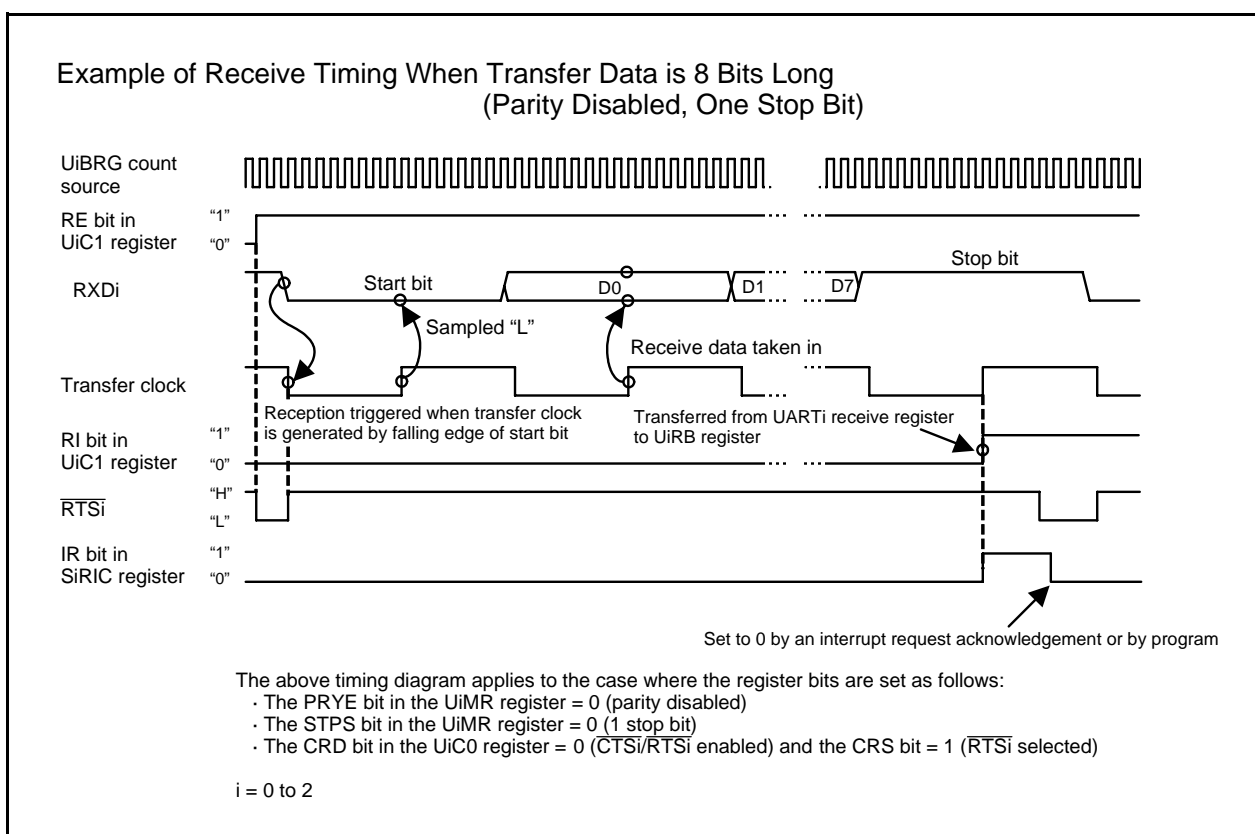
Example of Receive Timing When Transfer Data is 8 Bits Long
(Parity Disabled, One Stop Bit)

UiBRG count source

RE bit in UiC1 register
“1”
“0”

RXDi
Start bit
D0
D1
D7
Stop bit

Sampled “L”

Receive data taken in

Transfer clock

Reception triggered when transfer clock is generated by falling edge of start bit

Transferred from UARTi receive register to UiRB register

RI bit in UiC1 register
“1”
“0”

$\overline{RTSi}$
“H”
“L”

IR bit in SiRIC register
“1”
“0”

Set to 0 by an interrupt request acknowledgement or by program

The above timing diagram applies to the case where the register bits are set as follows:
· The PRYE bit in the UiMR register = 0 (parity disabled)
· The STPS bit in the UiMR register = 0 (1 stop bit)
· The CRD bit in the UiC0 register = 0 ($\overline{CTSi}$/$\overline{RTSi}$ enabled) and the CRS bit = 1 ($\overline{RTSi}$ selected)

i = 0 to 2